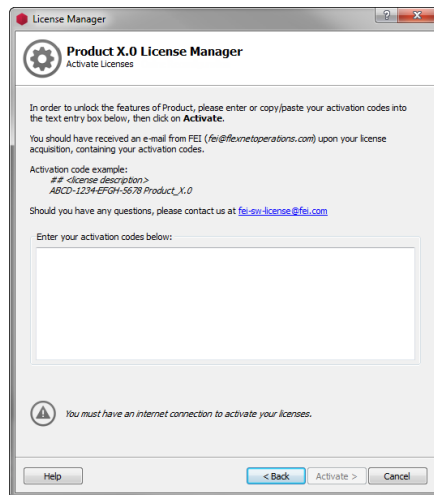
License Manager

?

X

Product X.0 License Manager
Activate Licenses

In order to unlock the features of Product, please enter or copy/paste your activation codes into the text entry box below, then click on **Activate**.

You should have received an e-mail from FEI (*fei@flexnetoperations.com*) upon your license acquisition, containing your activation codes.

Activation code example:
*## <license description>*
*ABCD-1234-EFGH-5678 Product_X.0*

Should you have any questions, please contact us at fei-sw-license@fei.com

Enter your activation codes below:

*You must have an internet connection to activate your licenses.*

Help

< Back

Activate >

Cancel